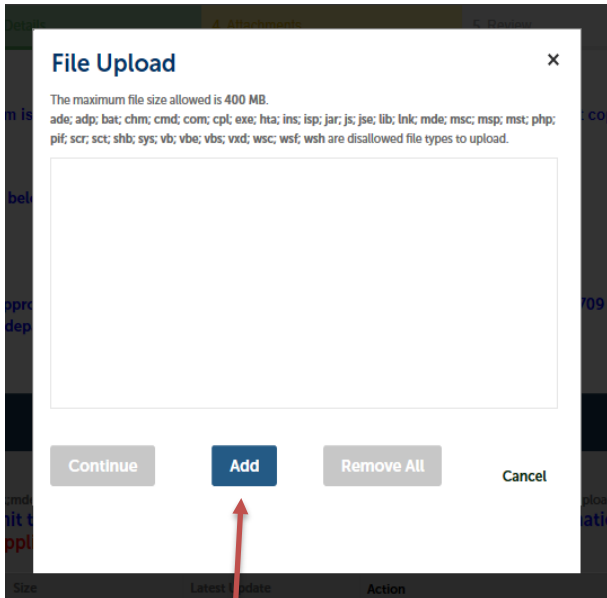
Details

4. Attachments

5. Review

File Upload

×

The maximum file size allowed is 400 MB.

ade; adp; bat; chm; cmd; com; cpl; exe; hta; ins; isp; jar; js; jse; lib; lnk; mde; msc; msp; mst; php; pif; scr; sct; shb; sys; vb; vbe; vbs; vxd; wsc; wsf; wsh are disallowed file types to upload.

Continue

Add

Remove All

Cancel

Size

Latest Update

Action